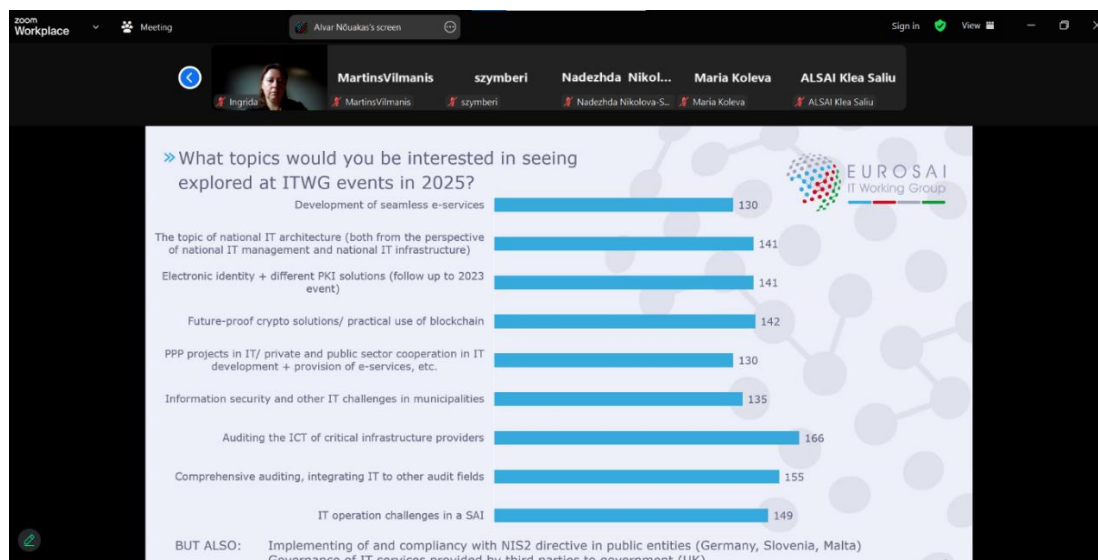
zoom Workplace

Meeting

Alvar Nõuakas's screen

Sign in

View

Ingrida

MartinsVilmanis

MartinsVilmanis

szymberi

szymberi

Nadezhda Nikol...

Nadezhda Nikolova-S...

Maria Koleva

Maria Koleva

ALSAI Klea Saliu

ALSAI Klea Saliu

» What topics would you be interested in seeing explored at ITWG events in 2025?

EUROSAI
IT Working Group

| Topic | Count |
|---|---|
| Development of seamless e-services | 130 |
| The topic of national IT architecture (both from the perspective of national IT management and national IT infrastructure) | 141 |
| Electronic identity + different PKI solutions (follow up to 2023 event) | 141 |
| Future-proof crypto solutions/ practical use of blockchain | 142 |
| PPP projects in IT/ private and public sector cooperation in IT development + provision of e-services, etc. | 130 |
| Information security and other IT challenges in municipalities | 135 |
| Auditing the ICT of critical infrastructure providers | 166 |
| Comprehensive auditing, integrating IT to other audit fields | 155 |
| IT operation challenges in a SAI | 149 |

BUT ALSO: Implementing of and compliancy with NIS2 directive in public entities (Germany, Slovenia, Malta)
Governance of IT services provided by third parties to government (UK)